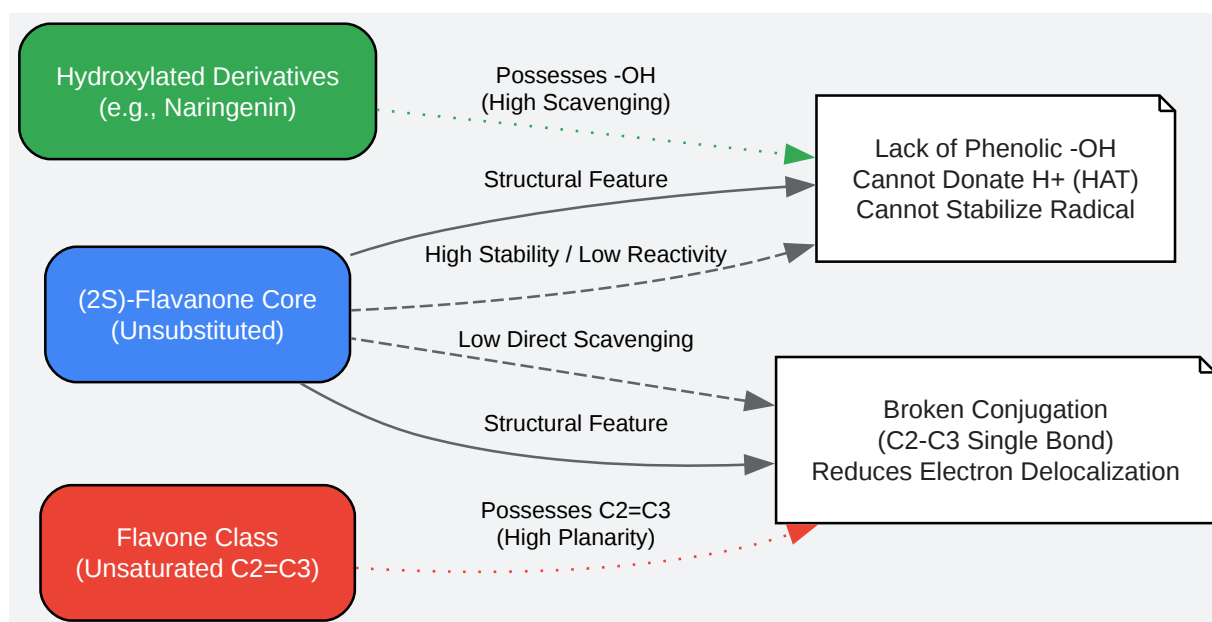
Hydroxylated Derivatives
(e.g., Naringenin)

Possesses -OH
(High Scavenging)

Lack of Phenolic -OH
Cannot Donate H+ (HAT)
Cannot Stabilize Radical

Structural Feature

High Stability / Low Reactivity

(2S)-Flavanone Core
(Unsubstituted)

Low Direct Scavenging

Broken Conjugation
(C2-C3 Single Bond)
Reduces Electron Delocalization

Structural Feature

Possesses C2=C3
(High Planarity)

Flavone Class
(Unsaturated C2=C3)